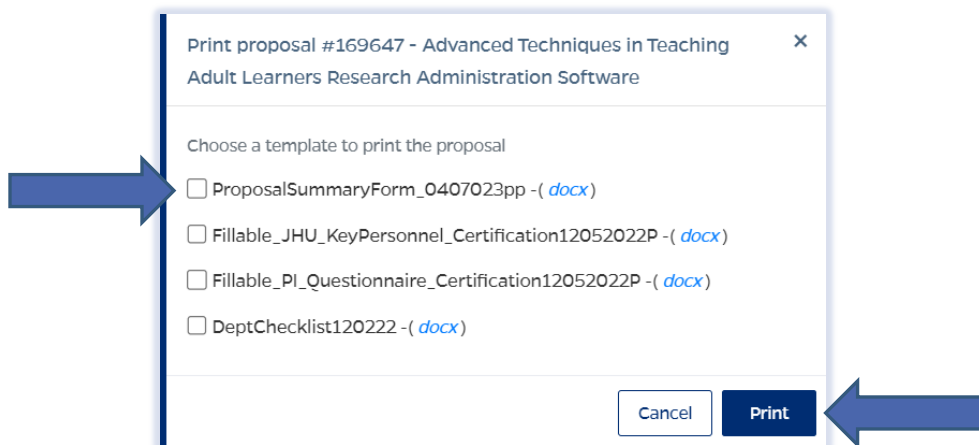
Print proposal #169647 - Advanced Techniques in Teaching Adult Learners Research Administration Software

×

Choose a template to print the proposal

ProposalSummaryForm_0407023pp -( docx)

Fillable_JHU_KeyPersonnel_Certification12052022P -( docx)

Fillable_PI_Questionnaire_Certification12052022P -( docx)

DeptChecklist120222 -( docx)

Cancel

Print